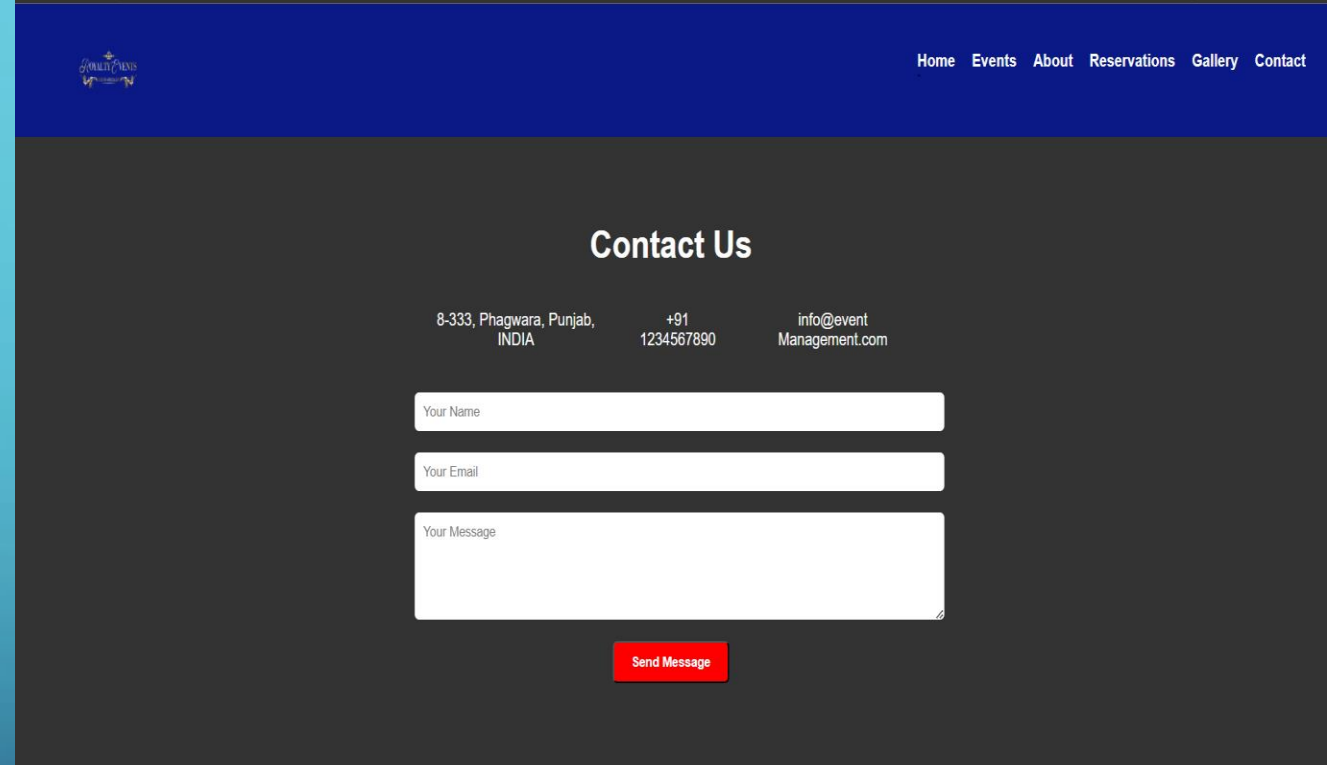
ROYALTY EVENTS

Home Events About Reservations Gallery Contact

Contact Us

8-333, Phagwara, Punjab, INDIA

+91 1234567890

info@event Management.com

Your Name

Your Email

Your Message

Send Message